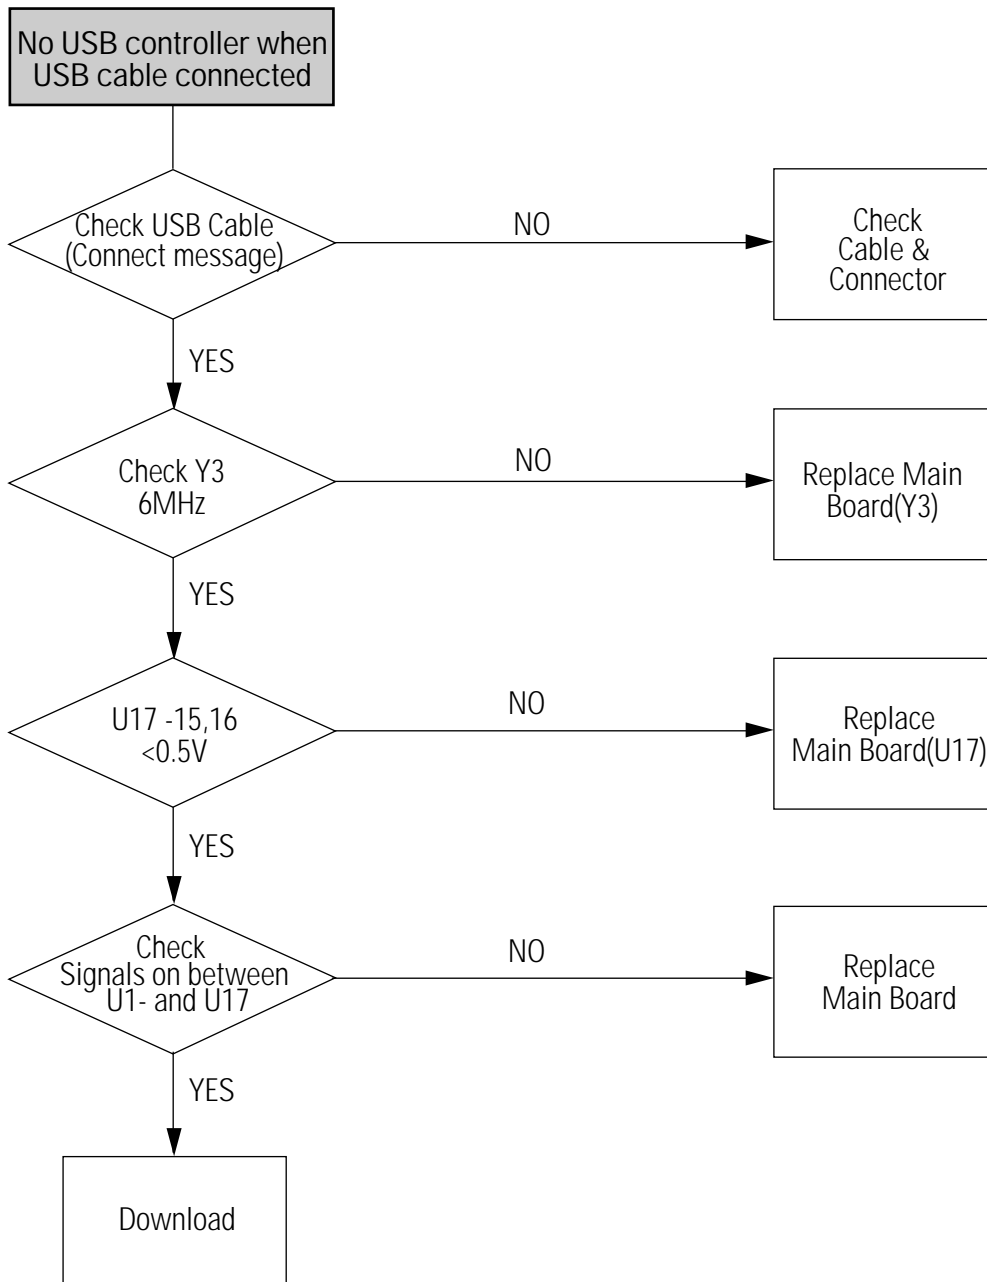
No USB controller when USB cable connected

Check USB Cable (Connect message)

NO

Check Cable & Connector

YES

Check Y3 6MHz

NO

Replace Main Board(Y3)

YES

U17 -15,16 <0.5V

NO

Replace Main Board(U17)

YES

Check Signals on between U1- and U17

NO

Replace Main Board

YES

Download